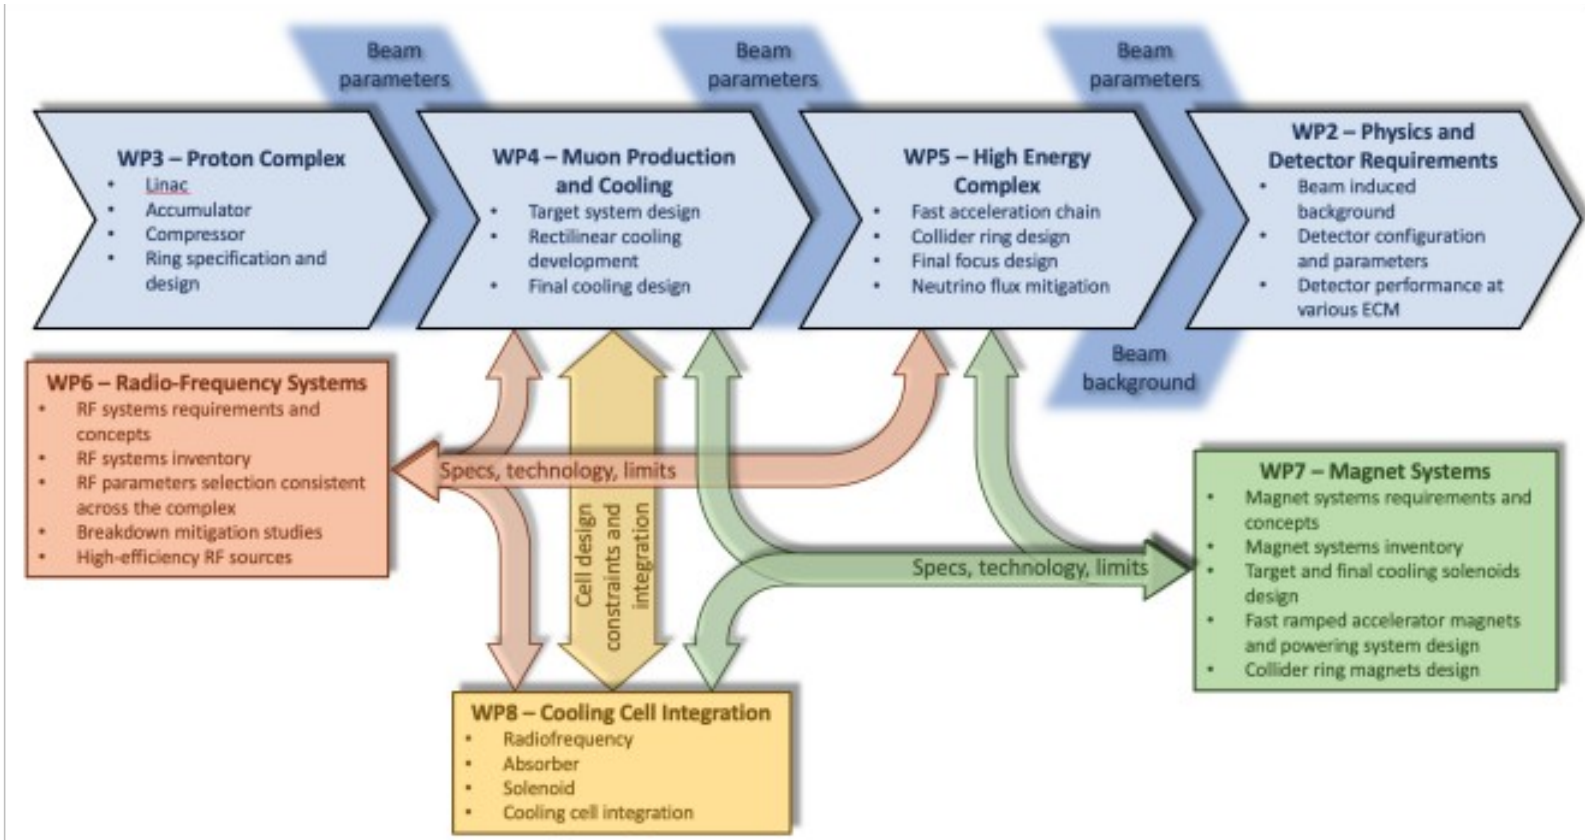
Beam parameters

Beam parameters

Beam parameters

WP3 – Proton Complex
- Linac
- Accumulator
- Compressor
- Ring specification and design

WP4 – Muon Production and Cooling
- Target system design
- Rectilinear cooling development
- Final cooling design

WP5 – High Energy Complex
- Fast acceleration chain
- Collider ring design
- Final focus design
- Neutrino flux mitigation

WP2 – Physics and Detector Requirements
- Beam induced background
- Detector configuration and parameters
- Detector performance at various ECM

Beam background

WP6 – Radio-Frequency Systems
- RF systems requirements and concepts
- RF systems inventory
- RF parameters selection consistent across the complex
- Breakdown mitigation studies
- High-efficiency RF sources

Specs, technology, limits

Cell design constraints and integration

Specs, technology, limits

WP7 – Magnet Systems
- Magnet systems requirements and concepts
- Magnet systems inventory
- Target and final cooling solenoids design
- Fast ramped accelerator magnets and powering system design
- Collider ring magnets design

WP8 – Cooling Cell Integration
- Radiofrequency
- Absorber
- Solenoid
- Cooling cell integration